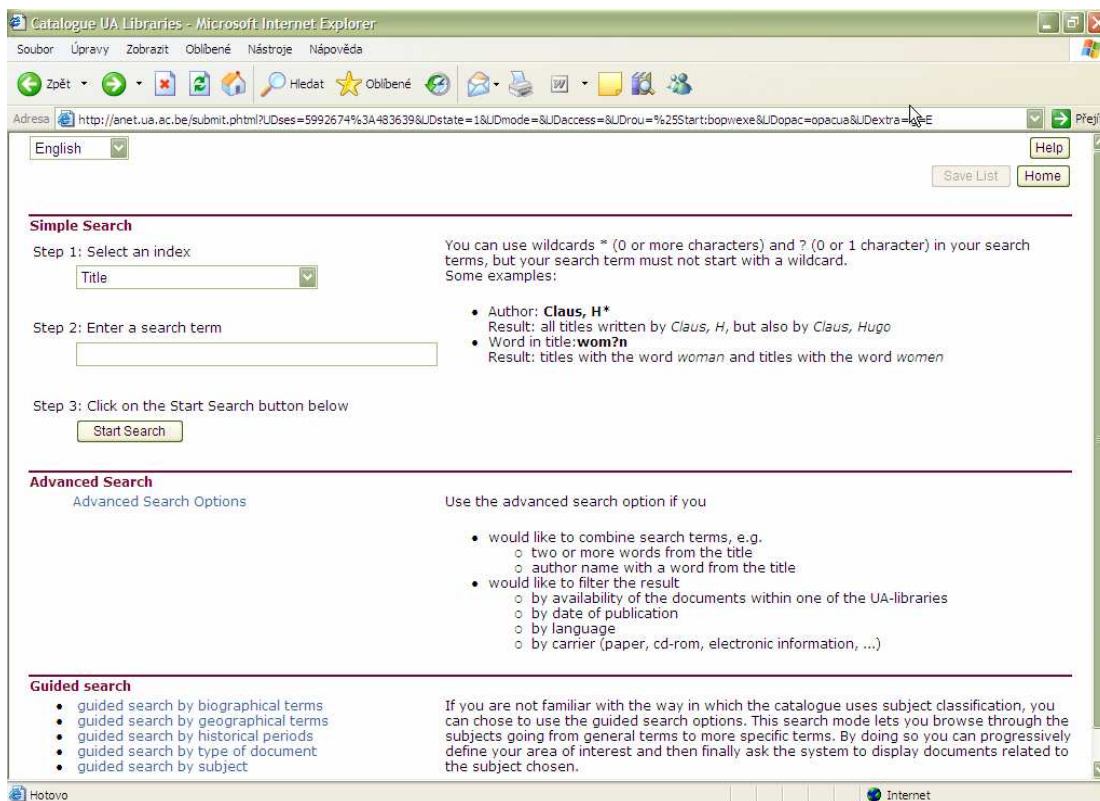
Catalogue UA Libraries - Microsoft Internet Explorer

Soubor Úpravy Zobrazit Oblíbené Nástroje Nápověda

Zpět Hledat Oblíbené

Adresa http://anet.ua.ac.be/submit.phtml?UDses=5992674%3A483639&UDstate=1&UDmode=&UDaccess=&UDrou=%25Start:bopwexe&UDopac=opacua&UDextra=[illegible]=E Přejít

English

Help

Save List Home

Simple Search

Step 1: Select an index

Title

Step 2: Enter a search term

Step 3: Click on the Start Search button below

Start Search

You can use wildcards * (0 or more characters) and ? (0 or 1 character) in your search terms, but your search term must not start with a wildcard.
Some examples:

- Author: **Claus, H***
Result: all titles written by *Claus, H*, but also by *Claus, Hugo*
- Word in title:**wom?n**
Result: titles with the word *woman* and titles with the word *women*

Advanced Search

Advanced Search Options

Use the advanced search option if you

- would like to combine search terms, e.g.
  - two or more words from the title
  - author name with a word from the title
- would like to filter the result
  - by availability of the documents within one of the UA-libraries
  - by date of publication
  - by language
  - by carrier (paper, cd-rom, electronic information, ...)

Guided search

- guided search by biographical terms
- guided search by geographical terms
- guided search by historical periods
- guided search by type of document
- guided search by subject

If you are not familiar with the way in which the catalogue uses subject classification, you can chose to use the guided search options. This search mode lets you browse through the subjects going from general terms to more specific terms. By doing so you can progressively define your area of interest and then finally ask the system to display documents related to the subject chosen.

Hotovo

Internet